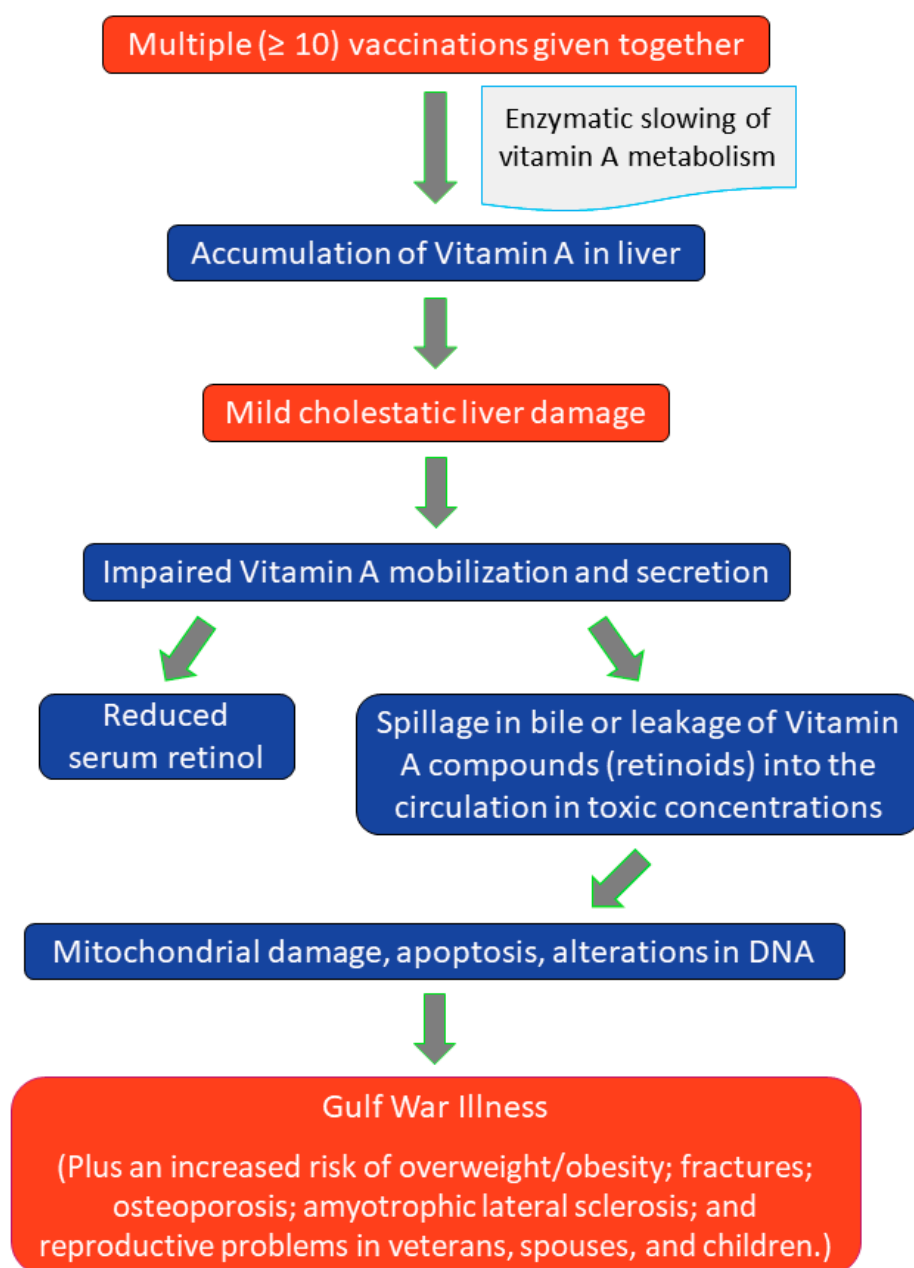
Multiple (≥ 10) vaccinations given together

Enzymatic slowing of vitamin A metabolism

Accumulation of Vitamin A in liver

Mild cholestatic liver damage

Impaired Vitamin A mobilization and secretion

Reduced serum retinol

Spillage in bile or leakage of Vitamin A compounds (retinoids) into the circulation in toxic concentrations

Mitochondrial damage, apoptosis, alterations in DNA

Gulf War Illness

(Plus an increased risk of overweight/obesity; fractures; osteoporosis; amyotrophic lateral sclerosis; and reproductive problems in veterans, spouses, and children.)